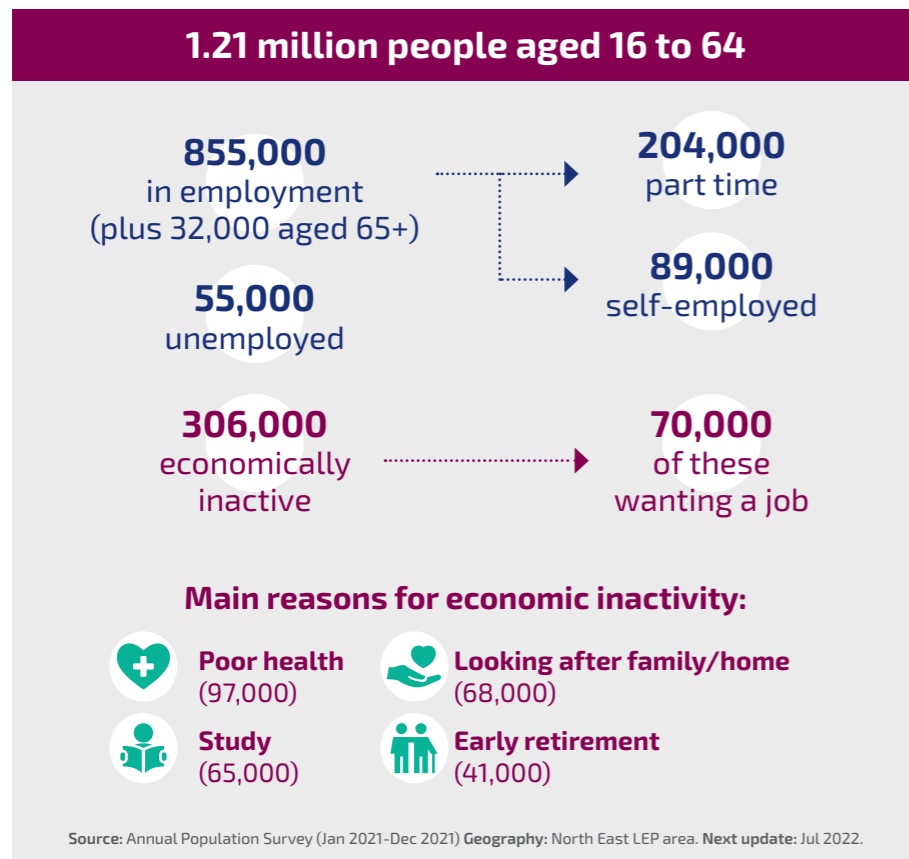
1.21 million people aged 16 to 64

855,000
in employment
(plus 32,000 aged 65+)

204,000
part time

89,000
self-employed

55,000
unemployed

306,000
economically
inactive

70,000
of these
wanting a job

Main reasons for economic inactivity:

Poor health
(97,000)

Looking after family/home
(68,000)

Study
(65,000)

Early retirement
(41,000)

Source: Annual Population Survey (Jan 2021-Dec 2021) Geography: North East LEP area. Next update: Jul 2022.